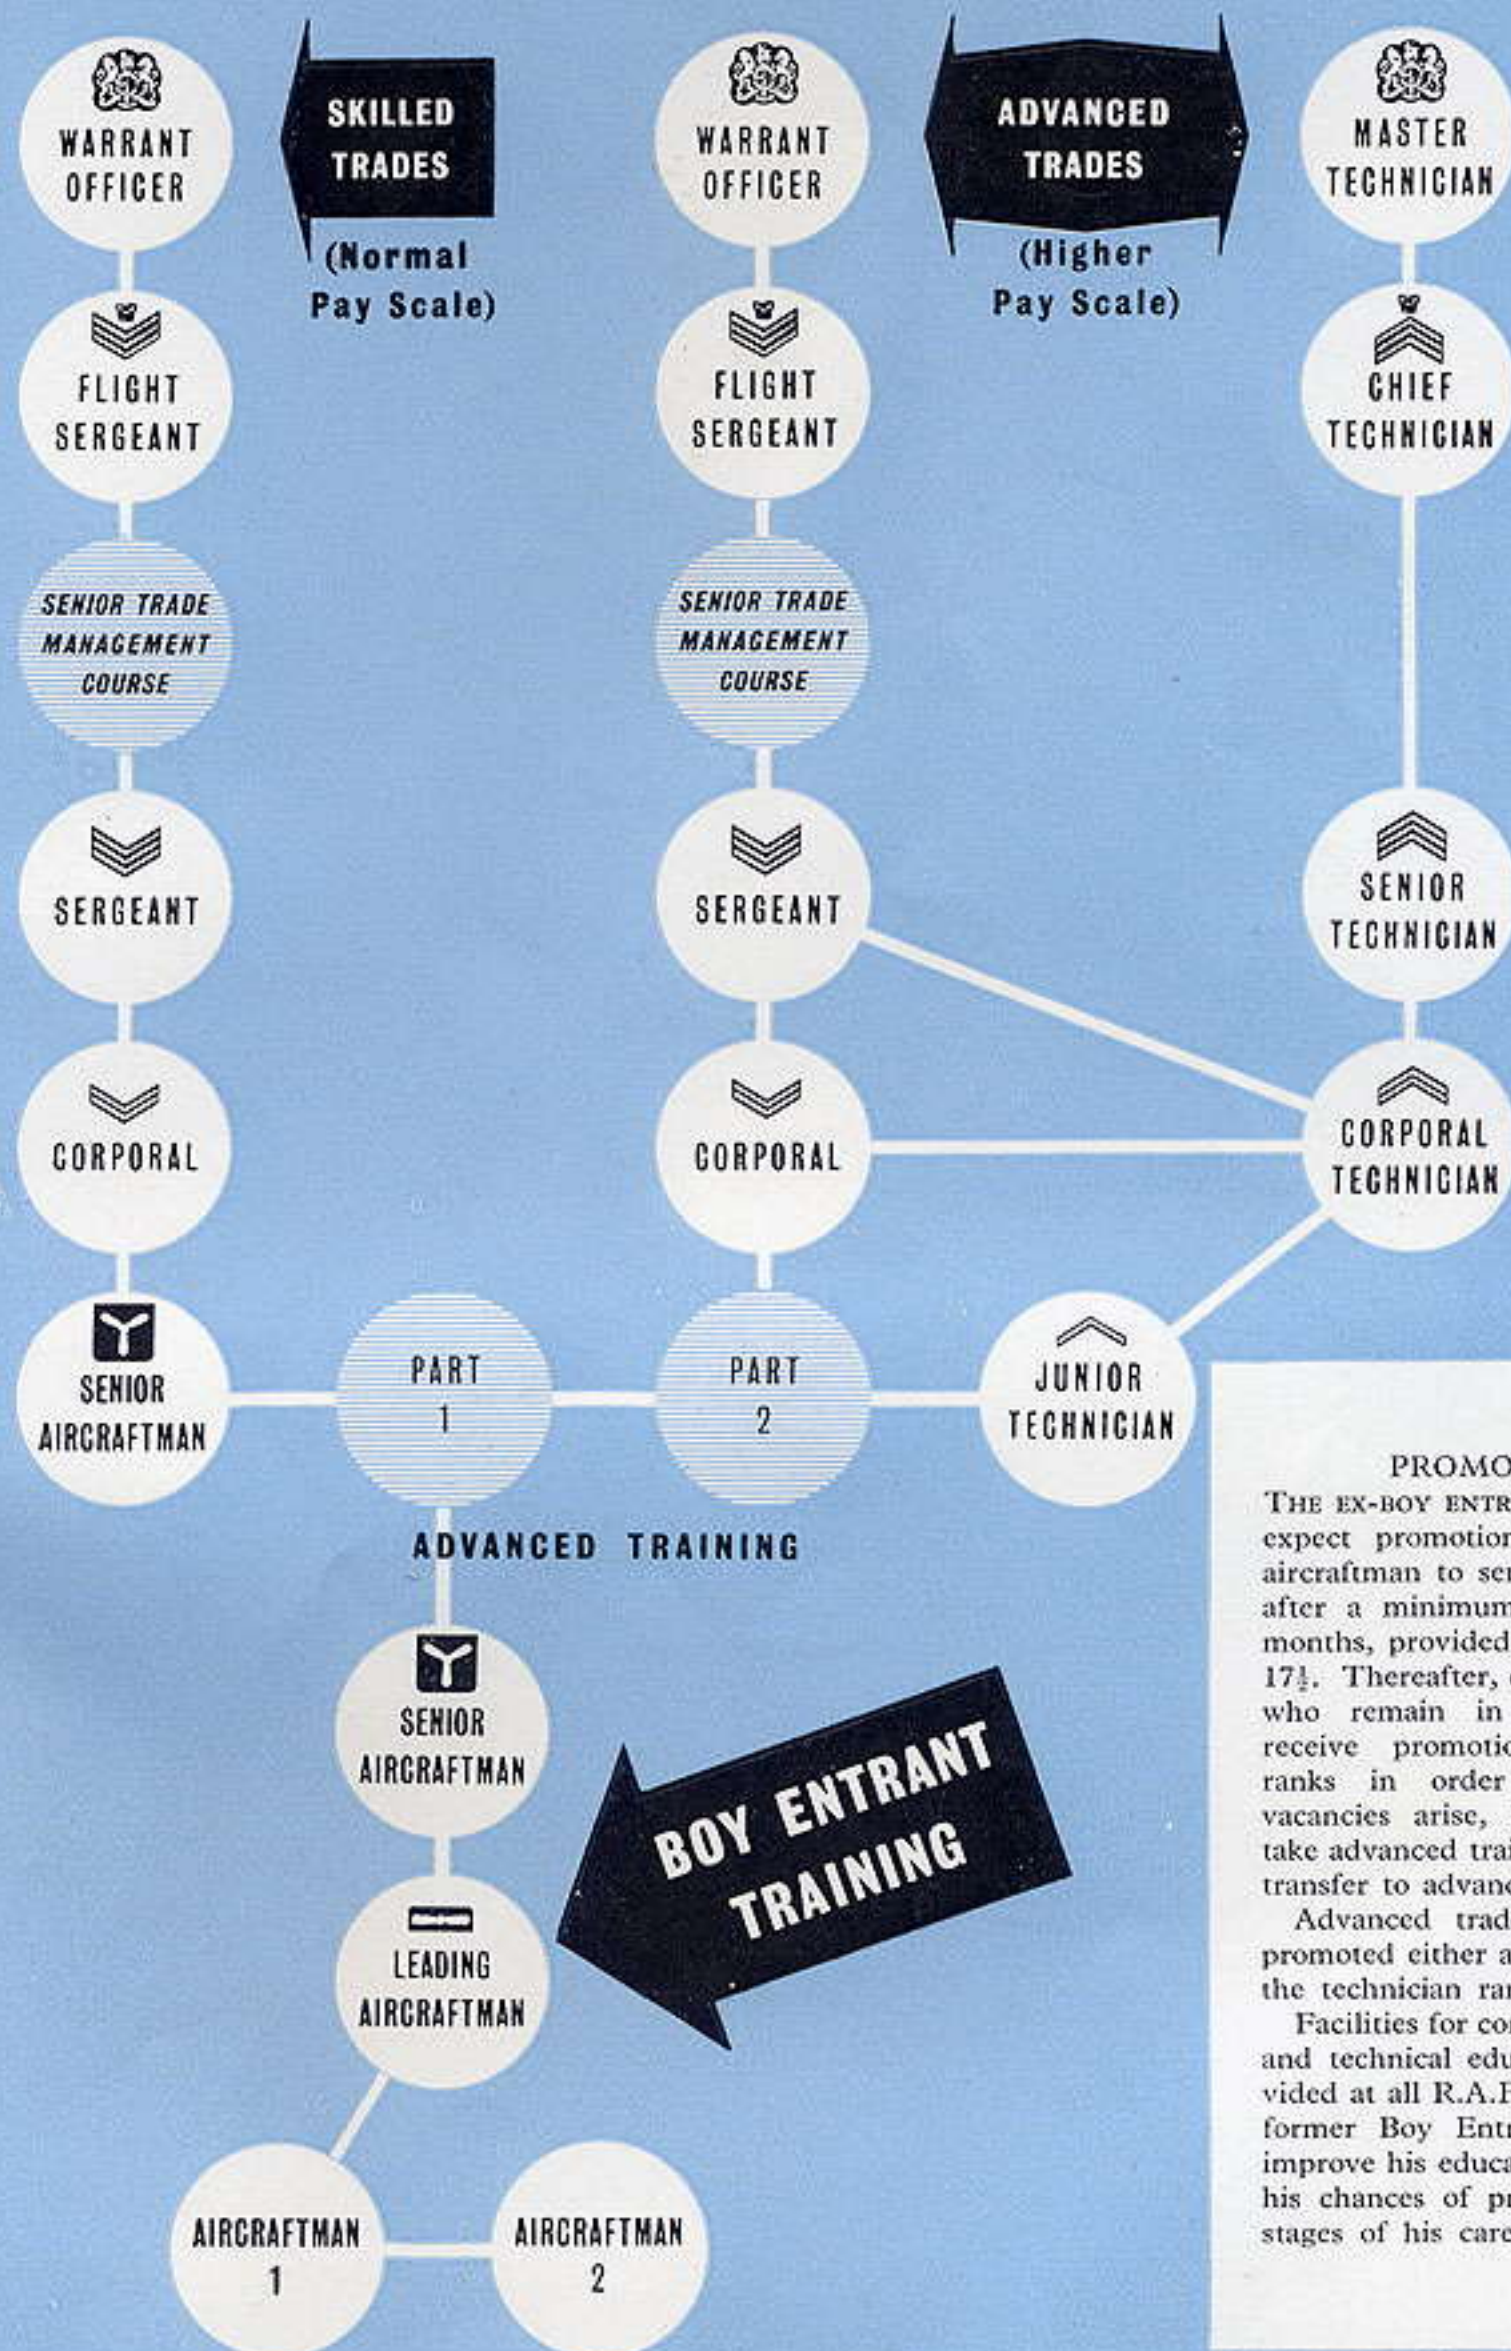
WARRANT OFFICER

SKILLED TRADES

(Normal Pay Scale)

WARRANT OFFICER

ADVANCED TRADES

(Higher Pay Scale)

MASTER TECHNICIAN

FLIGHT SERGEANT

FLIGHT SERGEANT

CHIEF TECHNICIAN

SENIOR TRADE MANAGEMENT COURSE

SENIOR TRADE MANAGEMENT COURSE

SERGEANT

SERGEANT

SENIOR TECHNICIAN

CORPORAL

CORPORAL

CORPORAL TECHNICIAN

SENIOR AIRCRAFTMAN

PART 1

PART 2

JUNIOR TECHNICIAN

ADVANCED TRAINING

SENIOR AIRCRAFTMAN

BOY ENTRANT TRAINING

LEADING AIRCRAFTMAN

AIRCRAFTMAN 1

AIRCRAFTMAN 2

PROMO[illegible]

THE EX-BOY ENTR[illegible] expect promotion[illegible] aircraftman to se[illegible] after a minimum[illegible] months, provided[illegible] 17½. Thereafter, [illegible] who remain in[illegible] receive promoti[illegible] ranks in order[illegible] vacancies arise, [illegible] take advanced tra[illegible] transfer to advan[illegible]

Advanced trad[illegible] promoted either a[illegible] the technician ra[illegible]

Facilities for co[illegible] and technical edu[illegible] vided at all R.A.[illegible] former Boy Ent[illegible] improve his educa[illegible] his chances of p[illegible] stages of his car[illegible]